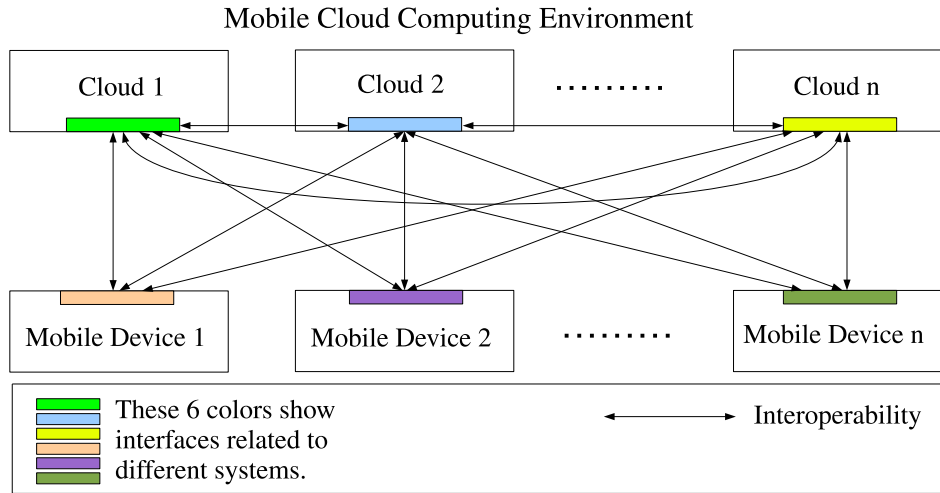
Mobile Cloud Computing Environment

Cloud 1

Cloud 2

.........

Cloud n

Mobile Device 1

Mobile Device 2

.........

Mobile Device n

These 6 colors show interfaces related to different systems.

Interoperability